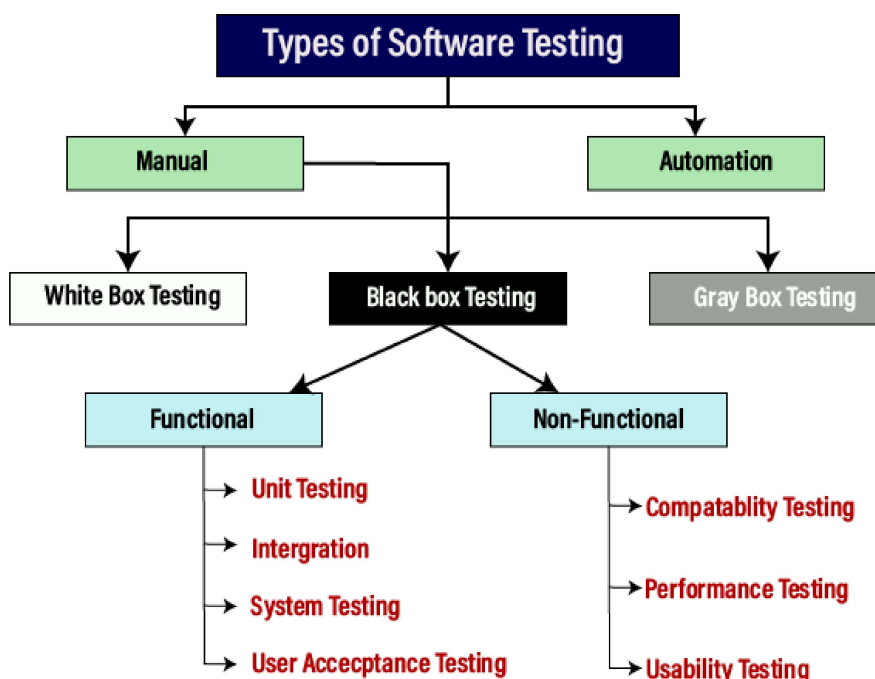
Types of Software Testing

Manual

Automation

White Box Testing

Black box Testing

Gray Box Testing

Functional

Non-Functional

Unit Testing

Intergration

System Testing

User Accecptance Testing

Compatablity Testing

Performance Testing

Usability Testing